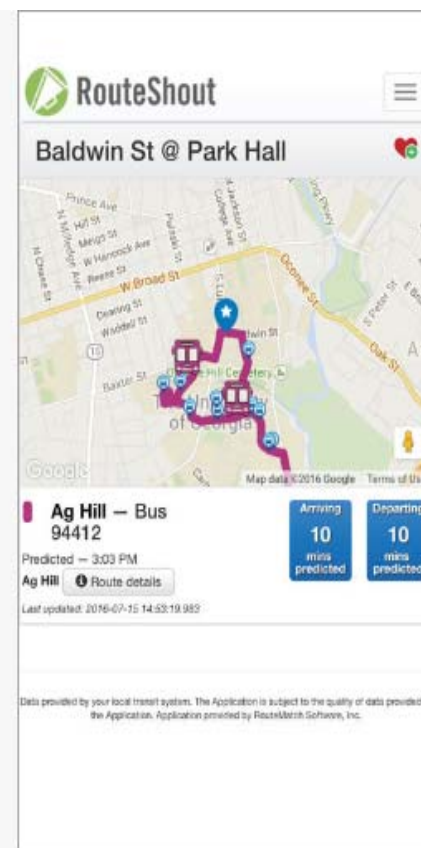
RouteShout

Baldwin St @ Park Hall

Prince Ave
Hill St
N Milledge Ave
Meigs St
W Hancock Ave
N Chase St
Reese St
W Broad St
Dearing St
Waddell St
Baxter St
Pulaski St
College Ave
N Jackson St
Oconee St
S Lumpkin St
Baldwin St
Oak St
E Broad St
Old Athens Cemetery
University of Georgia
Google
Map data ©2016 Google Terms of Use

Ag Hill — Bus 94412
Predicted — 3:03 PM
Ag Hill Route details
Last updated: 2016-07-15 14:53:19.983

Arriving
10
mins predicted

Departing
10
mins predicted

Data provided by your local transit system. The Application is subject to the quality of data provided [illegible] the Application. Application provided by RouteMatch Software, Inc.